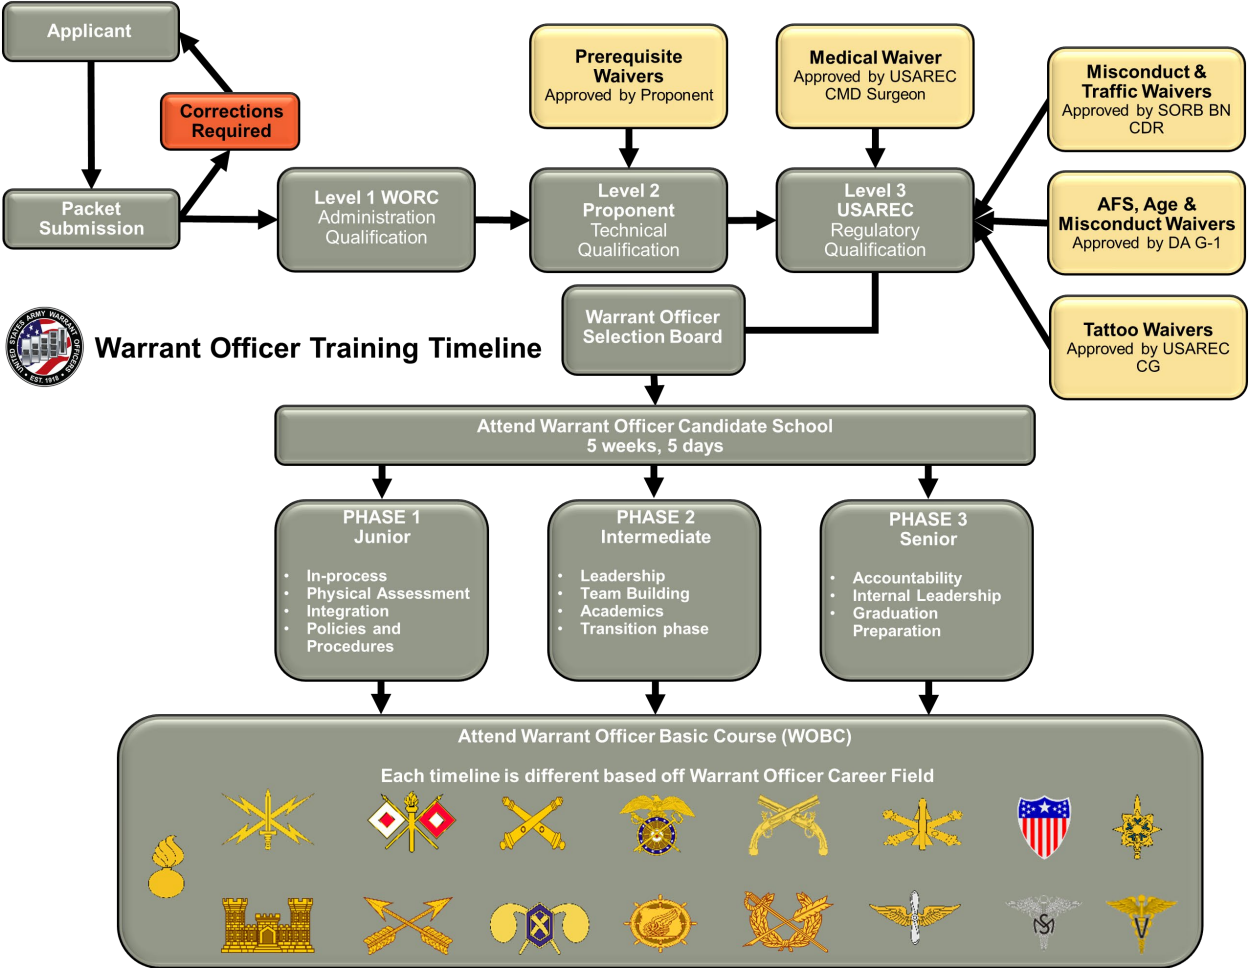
Applicant

Corrections Required

Packet Submission

Level 1 WORC
Administration Qualification

Prerequisite Waivers
Approved by Proponent

Level 2
Proponent
Technical Qualification

Medical Waiver
Approved by USAREC CMD Surgeon

Level 3
USAREC
Regulatory Qualification

Misconduct & Traffic Waivers
Approved by SORB BN CDR

AFS, Age & Misconduct Waivers
Approved by DA G-1

Tattoo Waivers
Approved by USAREC CG

UNITED STATES ARMY WARRANT OFFICERS EST. 1918

Warrant Officer Training Timeline

Warrant Officer Selection Board

Attend Warrant Officer Candidate School
5 weeks, 5 days

PHASE 1
Junior
- In-process
- Physical Assessment
- Integration
- Policies and Procedures

PHASE 2
Intermediate
- Leadership
- Team Building
- Academics
- Transition phase

PHASE 3
Senior
- Accountability
- Internal Leadership
- Graduation Preparation

Attend Warrant Officer Basic Course (WOBC)

Each timeline is different based off Warrant Officer Career Field